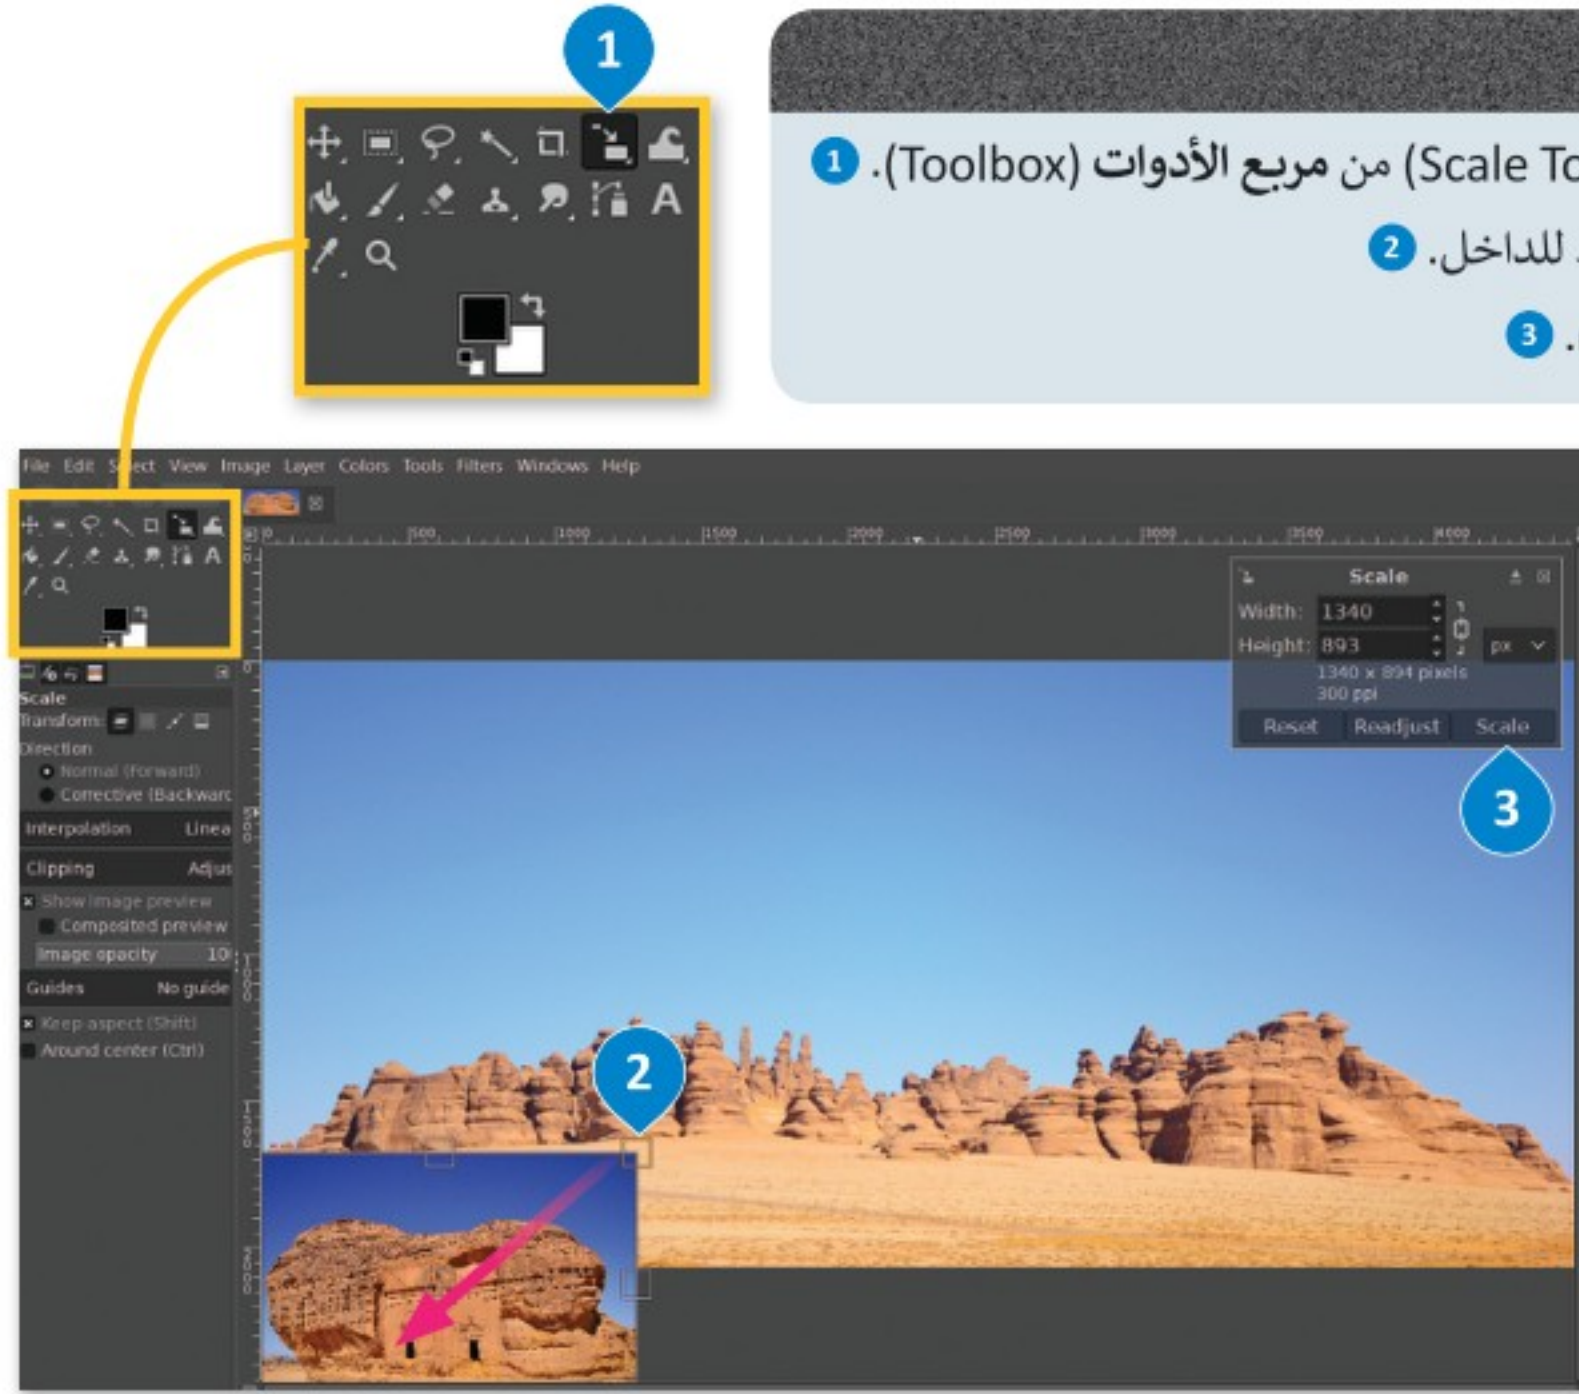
1

(Scale To من **مربع الأدوات** (Toolbox). 1

. للداخل. 2

. 3

File Edit Select View Image Layer Colors Tools Filters Windows Help

500 1000 1500 2000 2500 3000 3500 4000

Scale
Width: 1340
Height: 893
px
1340 x 894 pixels
300 ppi
Reset Readjust Scale

3

Scale
Transform:
Direction
Normal (Forward)
Corrective (Backwarc
Interpolation Linea
Clipping Adjus
Show image preview
Composited preview
Image opacity 10
Guides No guide
Keep aspect (Shift)
Around center (Ctrl)

2